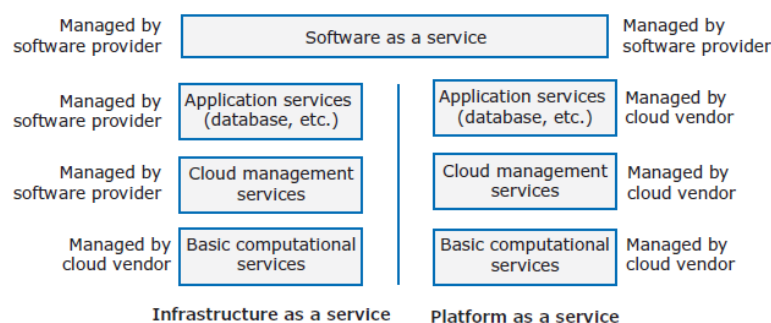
Managed by software provider

Software as a service

Managed by software provider

Managed by software provider

Application services (database, etc.)

Application services (database, etc.)

Managed by cloud vendor

Managed by software provider

Cloud management services

Cloud management services

Managed by cloud vendor

Managed by cloud vendor

Basic computational services

Basic computational services

Managed by cloud vendor

Infrastructure as a service

Platform as a service